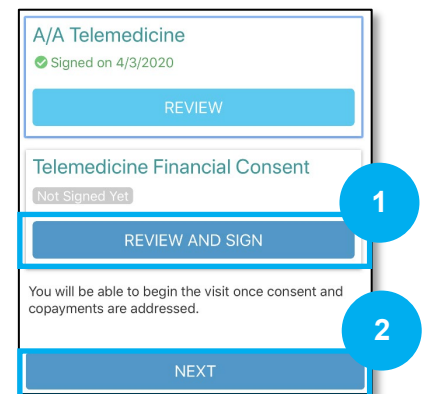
A/A Telemedicine

Signed on 4/3/2020

REVIEW

Telemedicine Financial Consent

Not Signed Yet

1

REVIEW AND SIGN

You will be able to begin the visit once consent and copayments are addressed.

2

NEXT